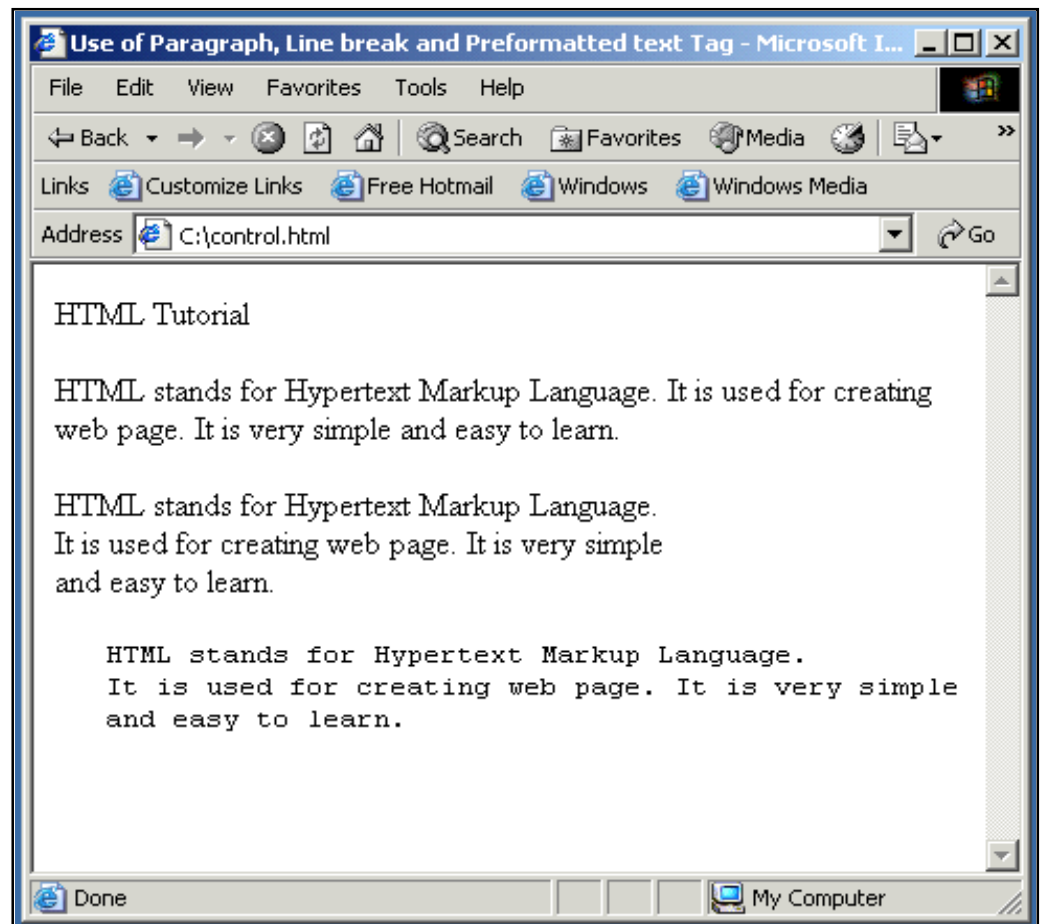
Use of Paragraph, Line break and Preformatted text Tag - Microsoft I...

File Edit View Favorites Tools Help

Back Search Favorites Media

Links Customize Links Free Hotmail Windows Windows Media

Address C:\control.html Go

HTML Tutorial

HTML stands for Hypertext Markup Language. It is used for creating web page. It is very simple and easy to learn.

HTML stands for Hypertext Markup Language.
It is used for creating web page. It is very simple
and easy to learn.

HTML stands for Hypertext Markup Language.
It is used for creating web page. It is very simple
and easy to learn.

Done My Computer